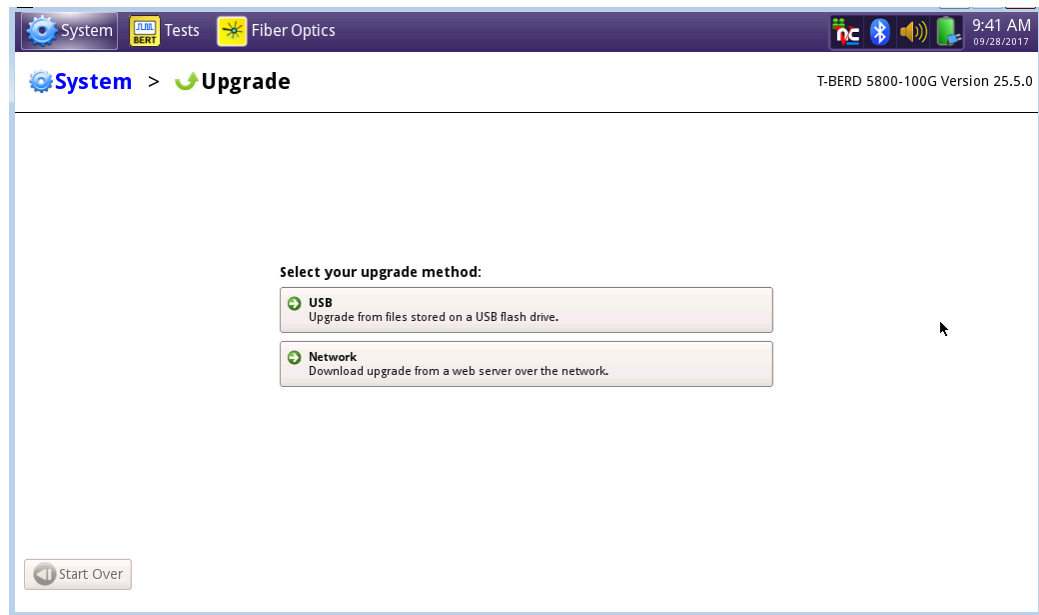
System BERT Tests Fiber Optics nc 9:41 AM 09/28/2017

System > Upgrade

T-BERD 5800-100G Version 25.5.0

Select your upgrade method:

USB
Upgrade from files stored on a USB flash drive.

Network
Download upgrade from a web server over the network.

Start Over